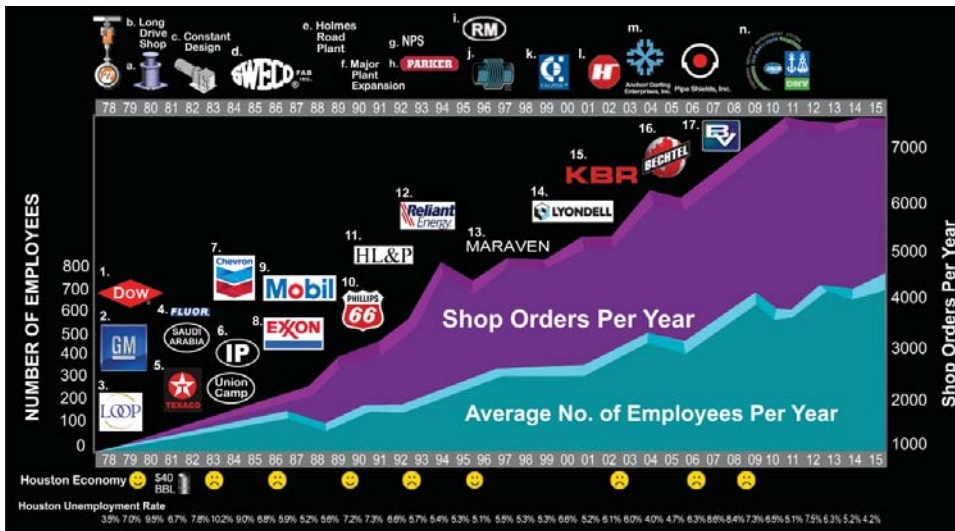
a. b. Long Drive Shop c. Constant Design d. SWECO FAB e. Holmes Road Plant f. Major Plant Expansion g. NPS h. PARKER i. RM j. k. l. m. Anchor/ Darling Enterprises, Inc. Pipe Shields, Inc. n. DNV

78 79 80 81 82 83 84 85 86 87 88 89 90 91 92 93 94 95 96 97 98 99 00 01 02 03 04 05 06 07 08 09 10 11 12 13 14 15

NUMBER OF EMPLOYEES

800
700
600
500
400
300
200
100
0

1. Dow
2. GM
3. LOOP
4. FLUOR
5. TEXACO
SAUDI ARABIA
6. IP
Union Camp
7. Chevron
8. EXXON
9. Mobil
10. PHILLIPS 66
11. HL&P
12. Reliant Energy
13. MARAVEN
14. LYONDELL
15. KBR
16. BECHTEL
17. RV

Shop Orders Per Year

Average No. of Employees Per Year

7000
6000
5000
4000
3000
2000
1000

Shop Orders Per Year

78 79 80 81 82 83 84 85 86 87 88 89 90 91 92 93 94 95 96 97 98 99 00 01 02 03 04 05 06 07 08 09 10 11 12 13 14 15

Houston Economy $40 BBL

Houston Unemployment Rate
3.5% 7.0% 9.5% 6.7% 7.8% 10.2% 9.0% 6.8% 5.9% 5.2% 5.6% 7.2% 7.3% 6.6% 6.7% 5.4% 5.3% 5.1% 5.5% 5.3% 5.3% 6.6% 5.2% 6.1% 6.0% 4.0% 4.7% 6.3% 8.6% 8.4% 7.3% 6.5% 6.1% 7.5% 6.3% 5.2% 4.2%